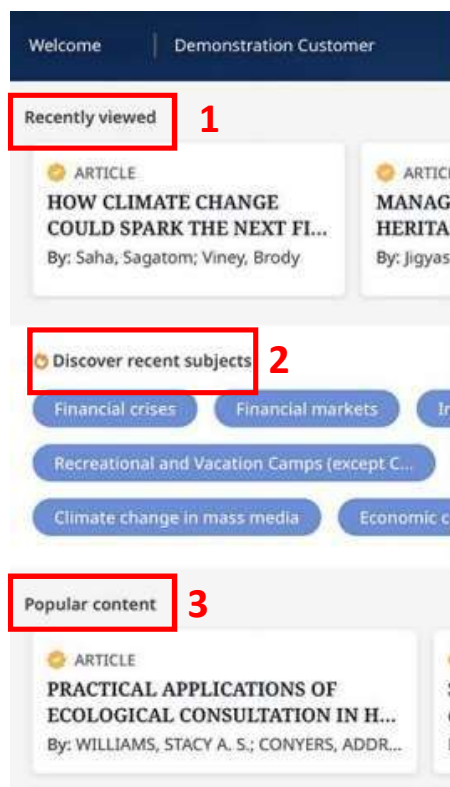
Welcome | Demonstration Customer

Recently viewed 1

ARTICLE
HOW CLIMATE CHANGE COULD SPARK THE NEXT FI...
By: Saha, Sagatom; Viney, Brody

ARTIC
MANAG
HERITA
By: Jigyas

Discover recent subjects 2

Financial crises
Financial markets
In
Recreational and Vacation Camps (except C...
Climate change in mass media
Economic c

Popular content 3

ARTICLE
PRACTICAL APPLICATIONS OF ECOLOGICAL CONSULTATION IN H...
By: WILLIAMS, STACY A. S.; CONYERS, ADDR...